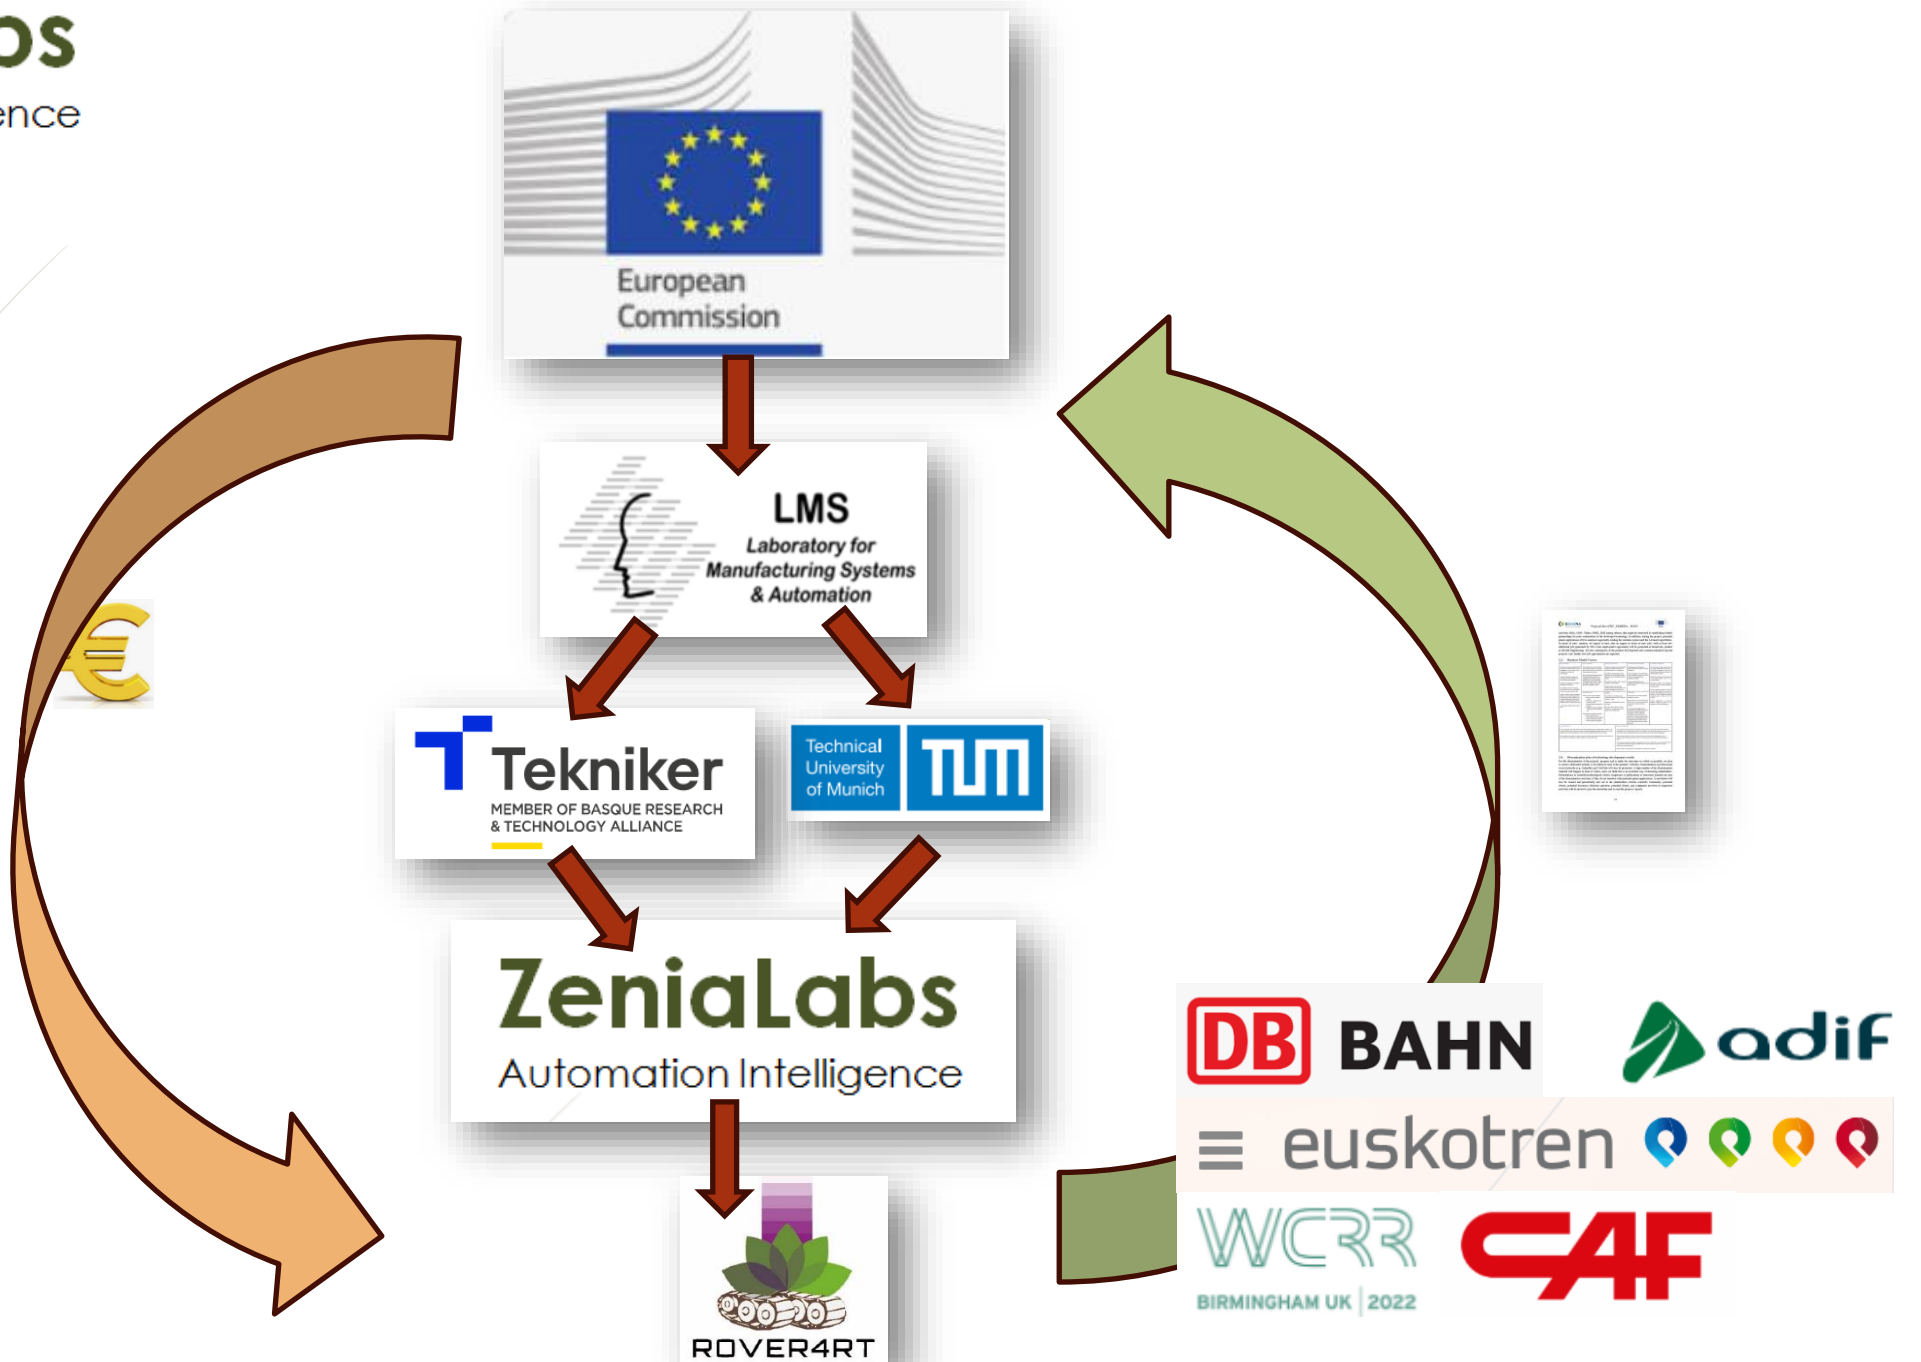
os
ence

European Commission

LMS
Laboratory for Manufacturing Systems & Automation

Tekniker
MEMBER OF BASQUE RESEARCH & TECHNOLOGY ALLIANCE

Technical University of Munich
TUM

ZeniaLabs
Automation Intelligence

ROVER4RT

DB BAHN
adif
euskotren
WCRR
BIRMINGHAM UK | 2022
CAF